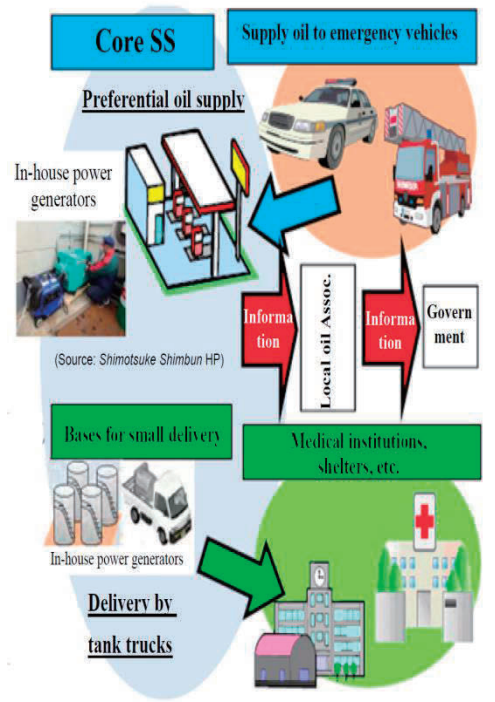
Core SS

Supply oil to emergency vehicles

Preferential oil supply

In-house power generators

(Source: Shimotsuke Shimbun HP)

Information

Local oil Assoc.

Information

Government

Bases for small delivery

Medical institutions, shelters, etc.

In-house power generators

Delivery by tank trucks